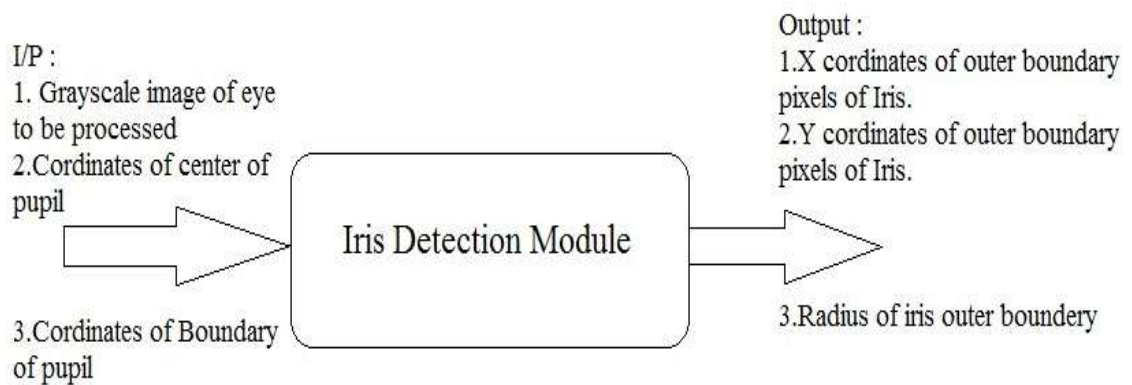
I/P :
1. Grayscale image of eye to be processed
2.Cordinates of center of pupil

3.Cordinates of Boundary of pupil

Iris Detection Module

Output :
1.X cordinates of outer boundary pixels of Iris.
2.Y cordinates of outer boundary pixels of Iris.

3.Radius of iris outer boundery